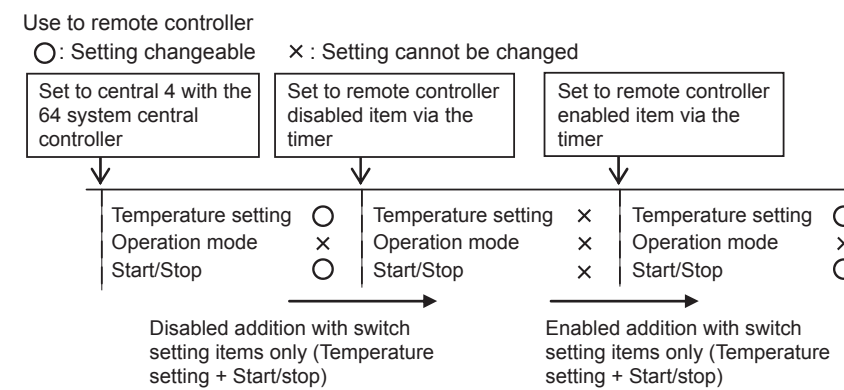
Use to remote controller

○: Setting changeable ×: Setting cannot be changed

Set to central 4 with the 64 system central controller

Set to remote controller disabled item via the timer

Set to remote controller enabled item via the timer

Temperature setting ○
Operation mode ×
Start/Stop ○

Temperature setting ×
Operation mode ×
Start/Stop ×

Temperature setting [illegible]
Operation mode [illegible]
Start/Stop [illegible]

Disabled addition with switch setting items only (Temperature setting + Start/stop)

Enabled addition with switch setting items only (Temperature setting + Start/stop)